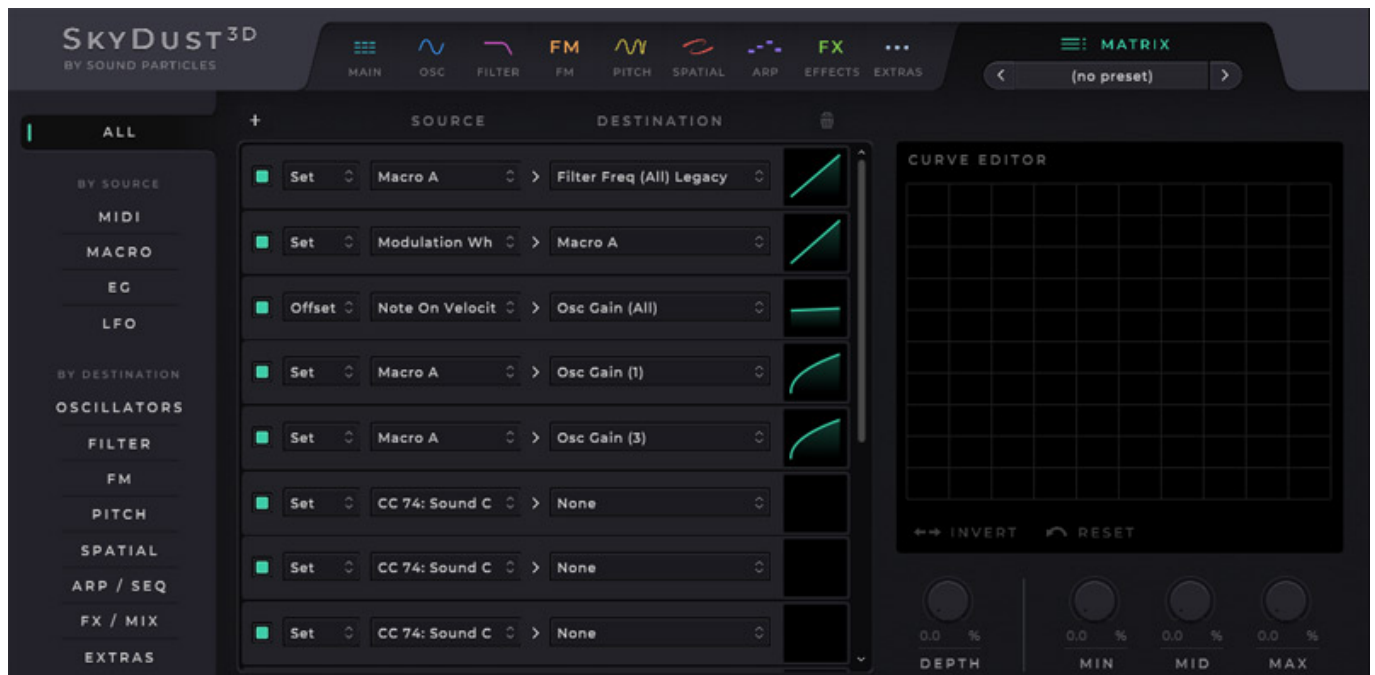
SKYDUST3D
BY SOUND PARTICLES

MAIN OSC FILTER FM FM PITCH SPATIAL ARP FX EFFECTS EXTRAS

MATRIX
(no preset)

ALL

BY SOURCE
MIDI
MACRO
EG
LFO

BY DESTINATION
OSCILLATORS
FILTER
FM
PITCH
SPATIAL
ARP / SEQ
FX / MIX
EXTRAS

+ SOURCE DESTINATION

| | | | |
|---|---|---|---|
| Set | Macro A | > | Filter Freq (All) Legacy |
| Set | Modulation Wh | > | Macro A |
| Offset | Note On Velocit | > | Osc Gain (All) |
| Set | Macro A | > | Osc Gain (1) |
| Set | Macro A | > | Osc Gain (3) |
| Set | CC 74: Sound C | > | None |
| Set | CC 74: Sound C | > | None |
| Set | CC 74: Sound C | > | None |

CURVE EDITOR

INVERT RESET

0.0 % DEPTH
0.0 % MIN
0.0 % MID
0.0 % MAX